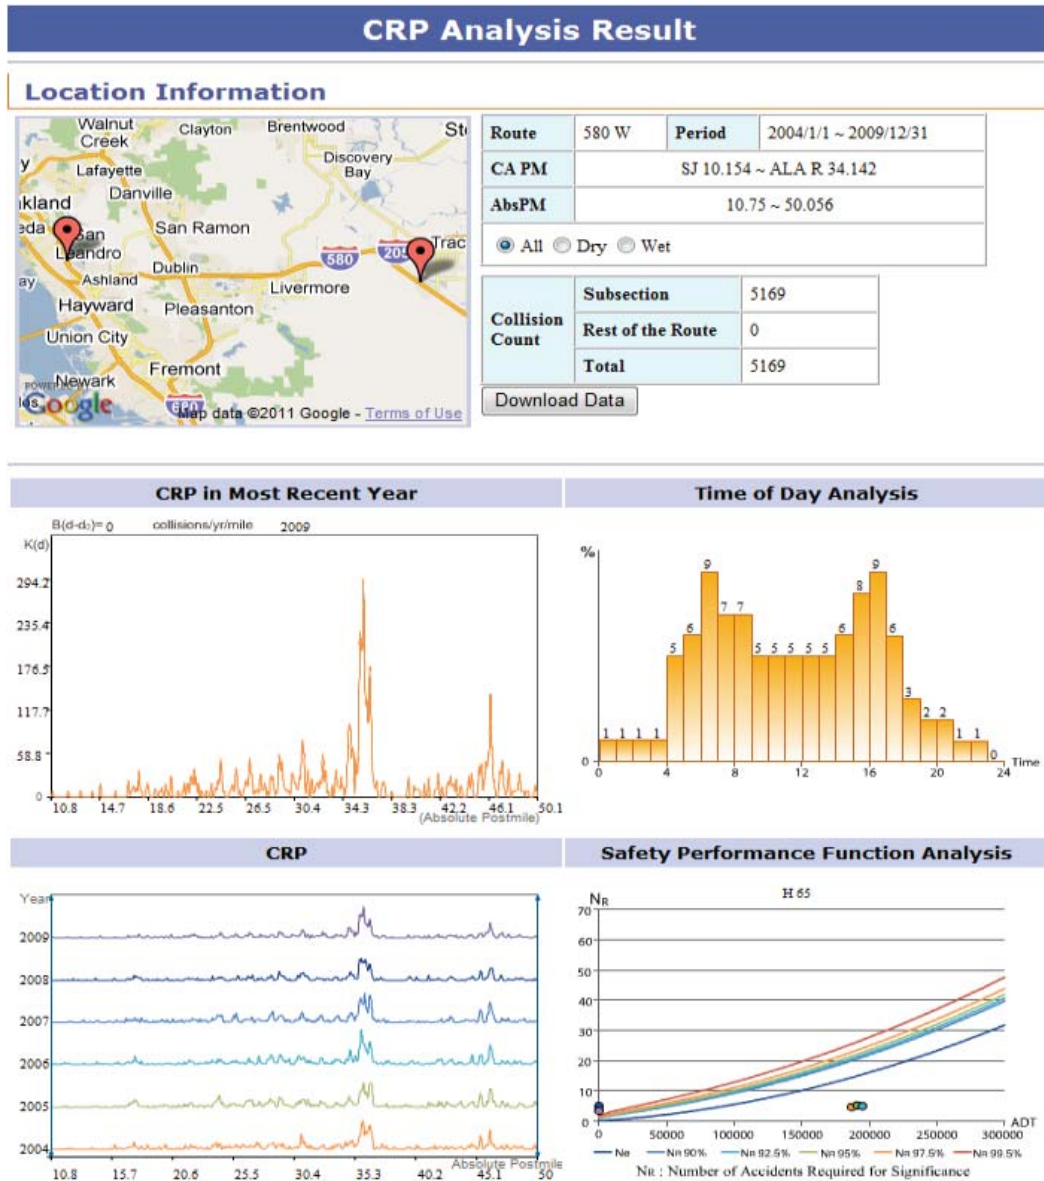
CRP Analysis Result

Location Information

Walnut Creek Clayton Brentwood Sto Lafayette Discovery Bay Danville akland San Ramon eda San Leandro Dublin 580 205 Trac Ashland Livermore Hayward Pleasanton Union City Fremont Newark Google Map data ©2011 Google - Terms of Use

| Route | 580 W | Period | 2004/1/1 ~ 2009/12/31 |
|---|---|---|---|
| CA PM | SJ 10.154 ~ ALA R 34.142 | | |
| AbsPM | 10.75 ~ 50.056 | | |

All Dry Wet

| Collision Count | Subsection | 5169 |
|---|---|---|
| | Rest of the Route | 0 |
| | Total | 5169 |

Download Data

CRP in Most Recent Year

B(d-d₀)= 0 collisions/yr/mile 2009

K(d)

294.2 235.4 176.5 117.7 58.8 0

10.8 14.7 18.6 22.5 26.5 30.4 34.3 38.3 42.2 46.1 50.1
(Absolute Postmile)

Time of Day Analysis

%

1 1 1 1 5 6 9 7 7 5 5 5 5 5 6 8 9 6 3 2 2 1 1 0

0 4 8 12 16 20 24 Time

CRP

Year

2009 2008 2007 2006 2005 2004

10.8 15.7 20.6 25.5 30.4 35.3 40.2 45.1 50
Absolute Postmile

Safety Performance Function Analysis

H 65

$N_R$

70 60 50 40 30 20 10 0

0 50000 100000 150000 200000 250000 300000 ADT

Nʀ Nʀ 90% Nʀ 92.5% Nʀ 95% Nʀ 97.5% Nʀ 99.5%

Nʀ : Number of Accidents Required for Significance